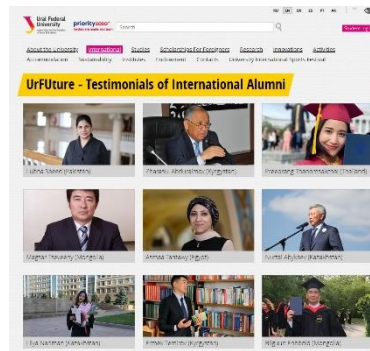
Ural Federal University priority2030 Search

RU EN

About the University International Studies Scholarships for Foreigners Research Innovations Activities

Accommodation Sustainability Institutes Enrollment Contacts University International Sports Festival

UrFUture - Testimonials of International Alumni

Lubna Saeed (Pakistan)

Sharshe Abdrakhmanov (Kyrgyzstan)

Prasopsuk Thanomsakdeul (Thailand)

Magnai Tovuudorj (Mongolia)

Amnah Tantawy (Egypt)

Nurtai Abykaev (Kazakhstan)

Liya Nariman (Kazakhstan)

Emes Temirov (Kyrgyzstan)

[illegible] (Mongolia)